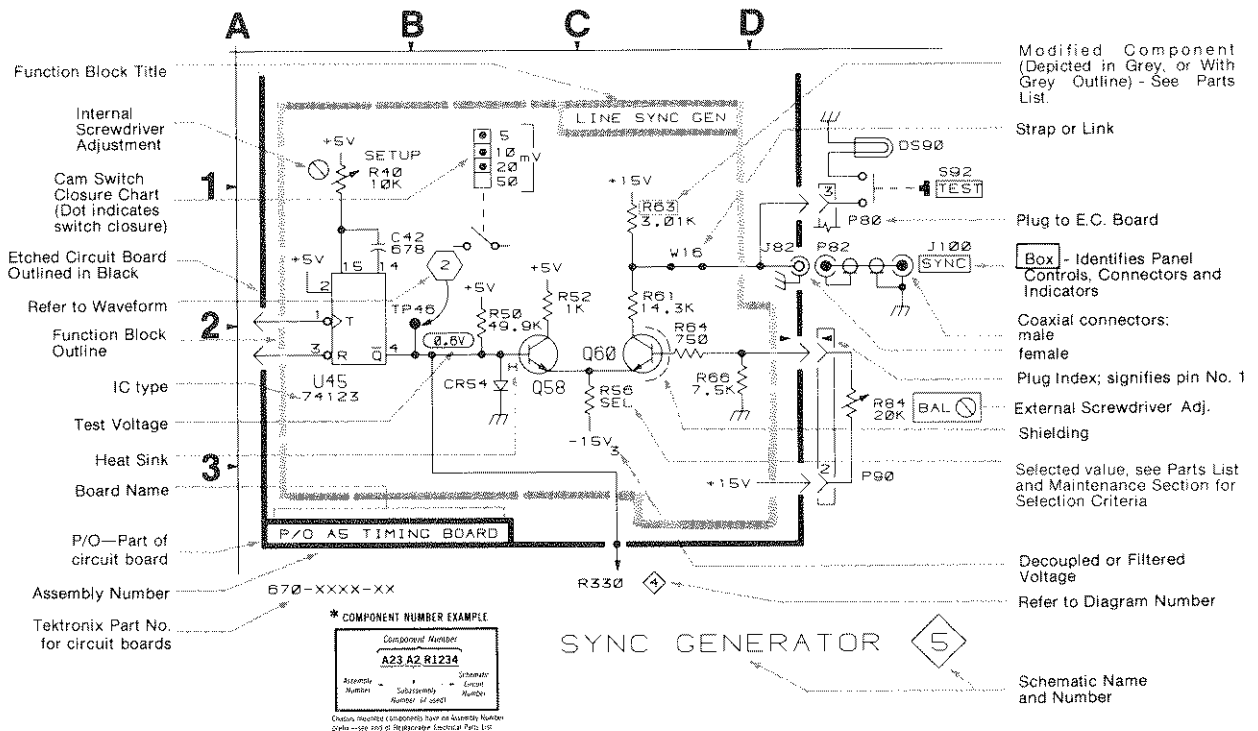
A B C D

Function Block Title

Internal Screwdriver Adjustment

Cam Switch Closure Chart (Dot indicates switch closure)

Etched Circuit Board Outlined in Black

Refer to Waveform

Function Block Outline

IC type

Test Voltage

Heat Sink

Board Name

P/O—Part of circuit board

Assembly Number

Tektronix Part No. for circuit boards

1

2

3

LINE SYNC GEN

+5V
SETUP
R40
10K

5
10
20
50
mV

C42
678

+5V
15
14
2
1 T
3 R $\overline{Q}$ 4
U45
74123

2
TP46
+5V
R50
49.9K
0.6V
CR54

+5V
R52
1K
Q58

+15V
R63
3.01K
W16
R61
14.3K
Q60
R64
750
R56
SEL
-15V
3
R66
7.5K

DS90
S92
TEST
3
P80
J82
P82
J100
SYNC

1
R84
20K
BAL
2
+15V
P90

P/O A5 TIMING BOARD

670-XXXX-XX

R330 4

* COMPONENT NUMBER EXAMPLE

Component Number
A23 A2 R1234
Assembly Number
Subassembly Number (if used)
Schematic Circuit Number

Chassis mounted components have no Assembly Number prefix—see end of Replaceable Electrical Parts List

SYNC GENERATOR 5

Modified Component (Depicted in Grey, or With Grey Outline) - See Parts List.

Strap or Link

Plug to E.C. Board

Box - Identifies Panel Controls, Connectors and Indicators

Coaxial connectors: male female

Plug Index; signifies pin No. 1

External Screwdriver Adj.

Shielding

Selected value, see Parts List and Maintenance Section for Selection Criteria

Decoupled or Filtered Voltage

Refer to Diagram Number

Schematic Name and Number